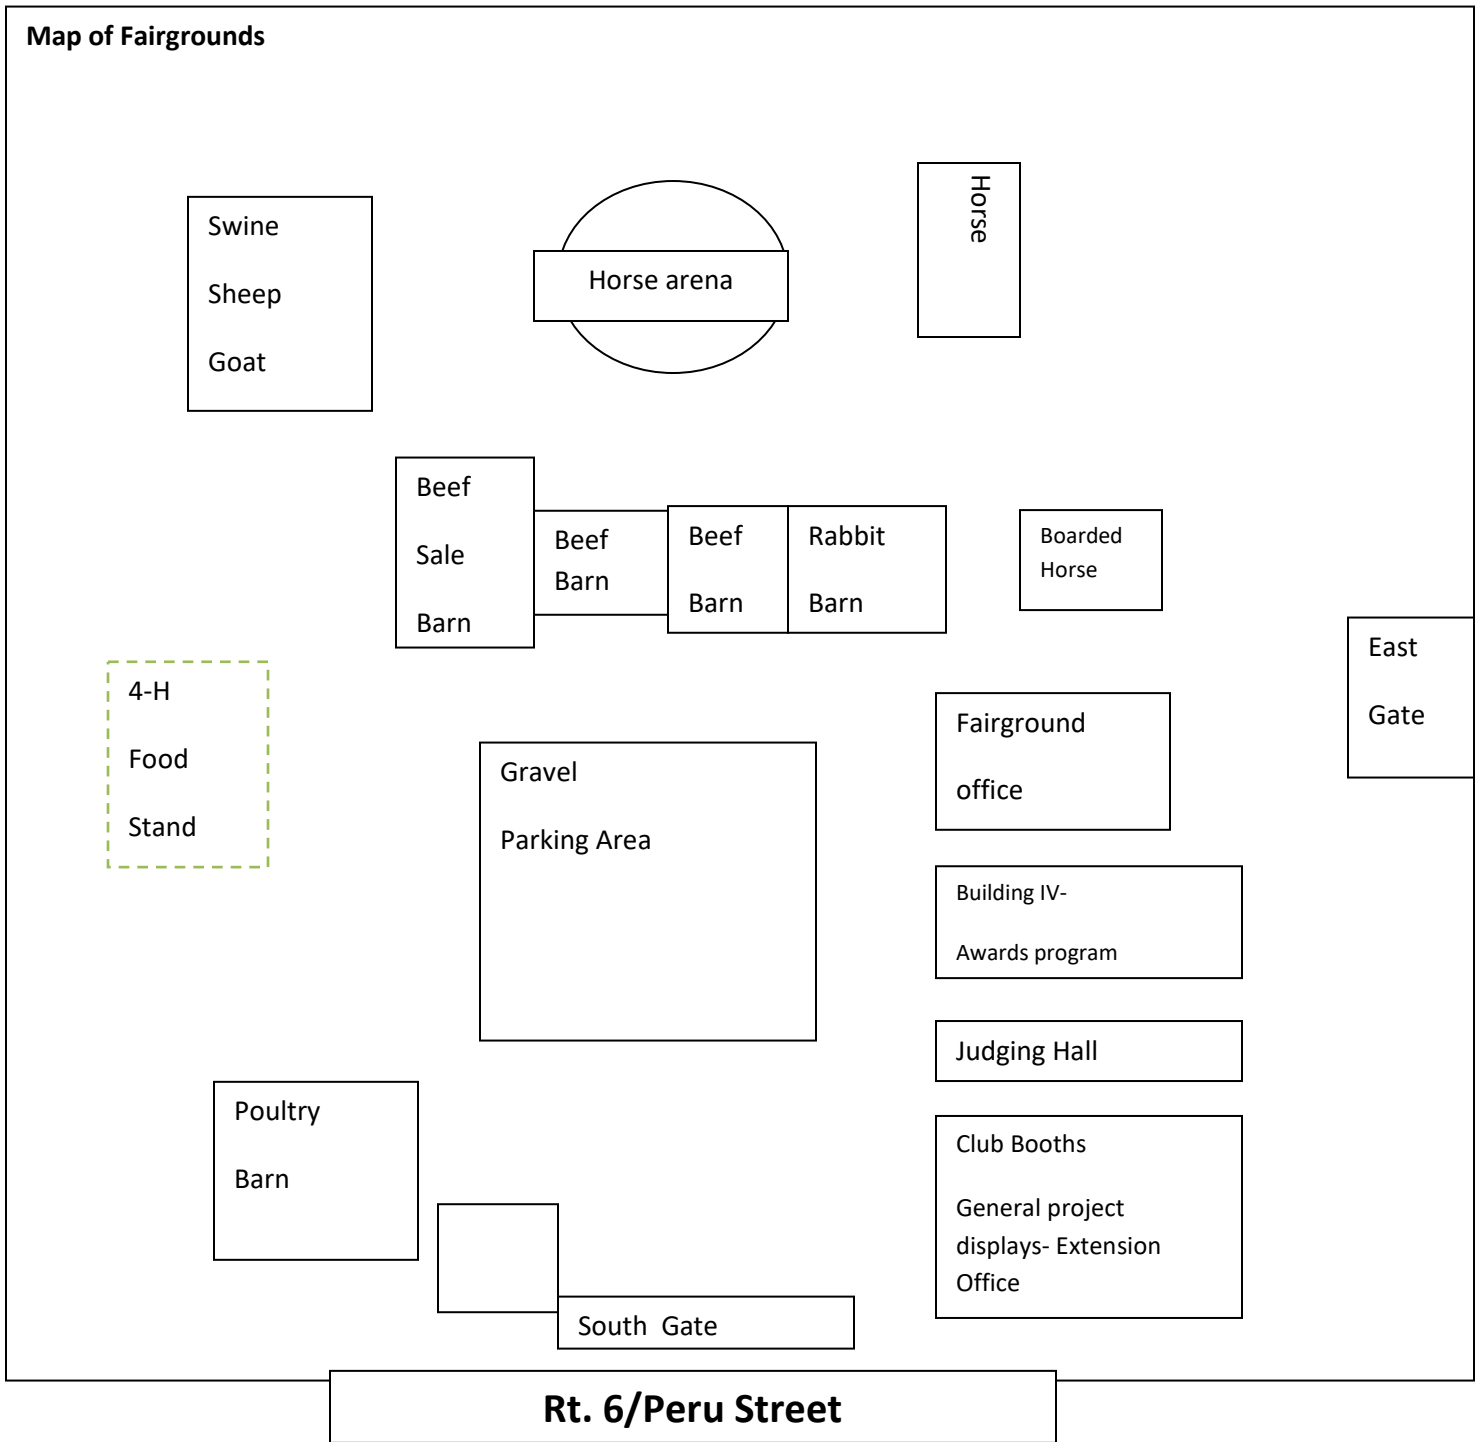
Map of Fairgrounds

Swine

Sheep

Goat

Horse arena

Horse

Beef

Sale

Barn

Beef Barn

Beef

Barn

Rabbit

Barn

Boarded Horse

East

Gate

4-H

Food

Stand

Gravel

Parking Area

Fairground

office

Building IV-

Awards program

Judging Hall

Poultry

Barn

Club Booths

General project displays- Extension Office

South Gate

Rt. 6/Peru Street